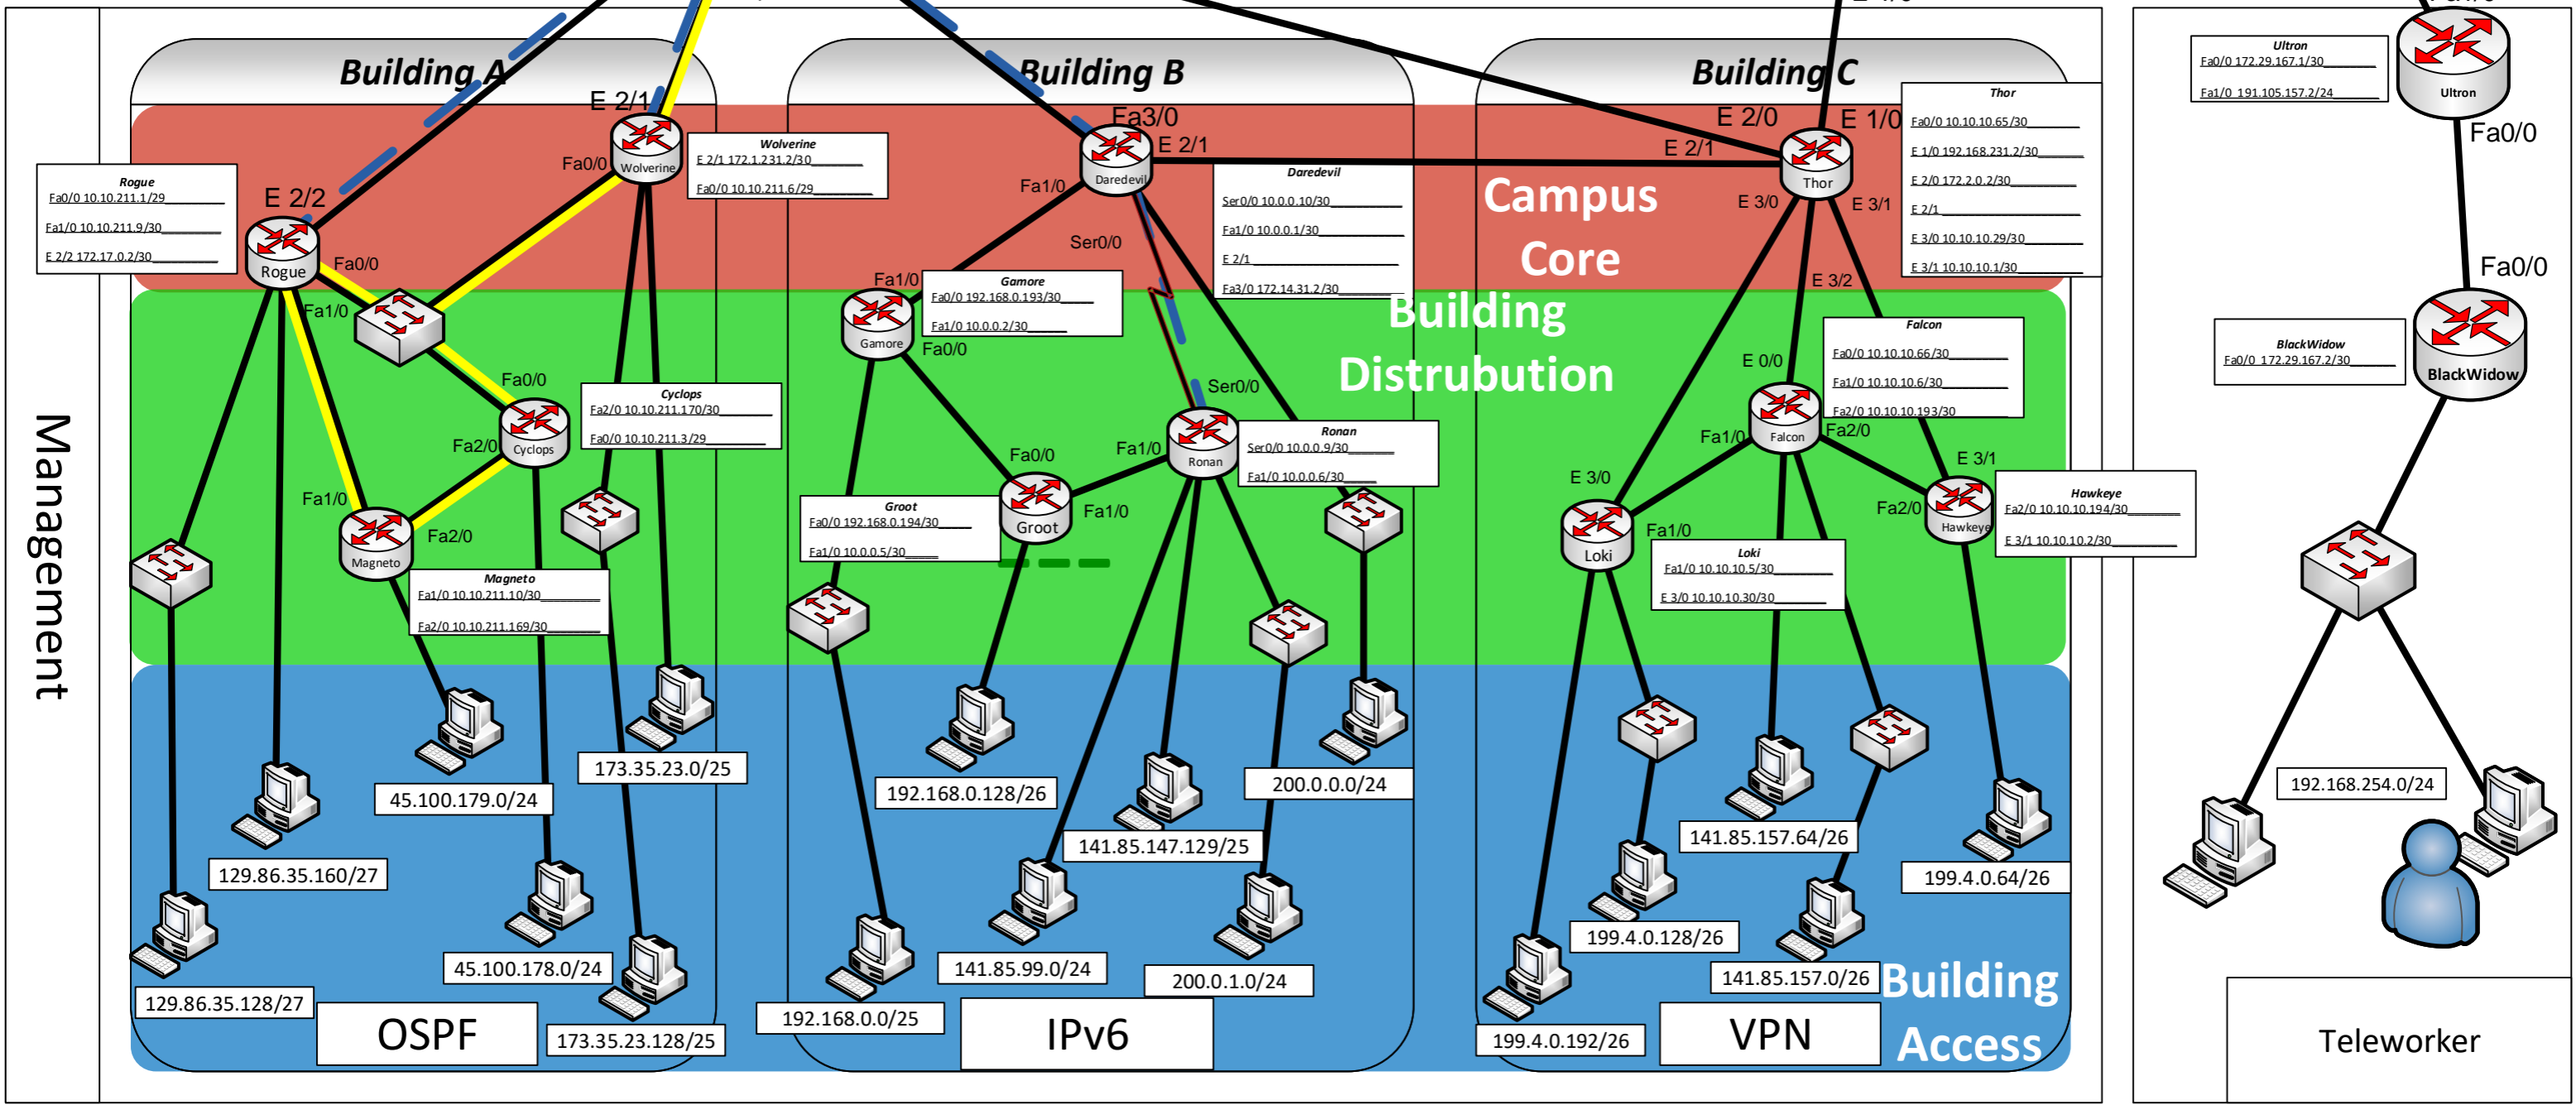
Management

Building A

Building B

Building C

Campus Core

Building Distrubution

Building Access

Rogue
Fa0/0 10.10.211.1/29
Fa1/0 10.10.211.9/30
E 2/2 172.17.0.2/30

E 2/2
Rogue
Fa0/0
Fa1/0

Wolverine
E 2/1 172.1.231.2/30
Fa0/0 10.10.211.6/29

E 2/1
Fa0/0
Wolverine

Fa0/0
Cyclops
Fa2/0

Cyclops
Fa2/0 10.10.211.170/30
Fa0/0 10.10.211.3/29

Fa1/0
Magneto
Fa2/0

Magneto
Fa1/0 10.10.211.10/30
Fa2/0 10.10.211.169/30

45.100.179.0/24
173.35.23.0/25
129.86.35.160/27
45.100.178.0/24
129.86.35.128/27
173.35.23.128/25
OSPF

Fa3/0
E 2/1
Daredevil
Fa1/0
Ser0/0

Daredevil
Ser0/0 10.0.0.10/30
Fa1/0 10.0.0.1/30
E 2/1
Fa3/0 172.14.31.2/30

Fa1/0
Gamore
Fa0/0

Gamore
Fa0/0 192.168.0.193/30
Fa1/0 10.0.0.2/30

Ser0/0
Ronan
Fa1/0

Ronan
Ser0/0 10.0.0.9/30
Fa1/0 10.0.0.6/30

Fa0/0
Groot
Fa1/0

Groot
Fa0/0 192.168.0.194/30
Fa1/0 10.0.0.5/30

192.168.0.128/26
200.0.0.0/24
141.85.147.129/25
141.85.99.0/24
200.0.1.0/24
192.168.0.0/25
IPv6

E 2/0
E 1/0
E 2/1
Thor
E 3/0
E 3/1
E 3/2

Thor
Fa0/0 10.10.10.65/30
E 1/0 192.168.231.2/30
E 2/0 172.2.0.2/30
E 2/1
E 3/0 10.10.10.29/30
E 3/1 10.10.10.1/30

Falcon
Fa0/0 10.10.10.66/30
Fa1/0 10.10.10.6/30
Fa2/0 10.10.10.193/30

E 0/0
Fa1/0
Falcon
Fa2/0
E 3/1
E 3/0
Loki
Fa1/0
Fa2/0
Hawkeye

Loki
Fa1/0 10.10.10.5/30
E 3/0 10.10.10.30/30

Hawkeye
Fa2/0 10.10.10.194/30
E 3/1 10.10.10.2/30

141.85.157.64/26
199.4.0.64/26
199.4.0.128/26
141.85.157.0/26
199.4.0.192/26
VPN

Ultron
Fa0/0 172.29.167.1/30
Fa1/0 191.105.157.2/24

Ultron
Fa0/0
Fa0/0
BlackWidow

BlackWidow
Fa0/0 172.29.167.2/30

192.168.254.0/24

Teleworker